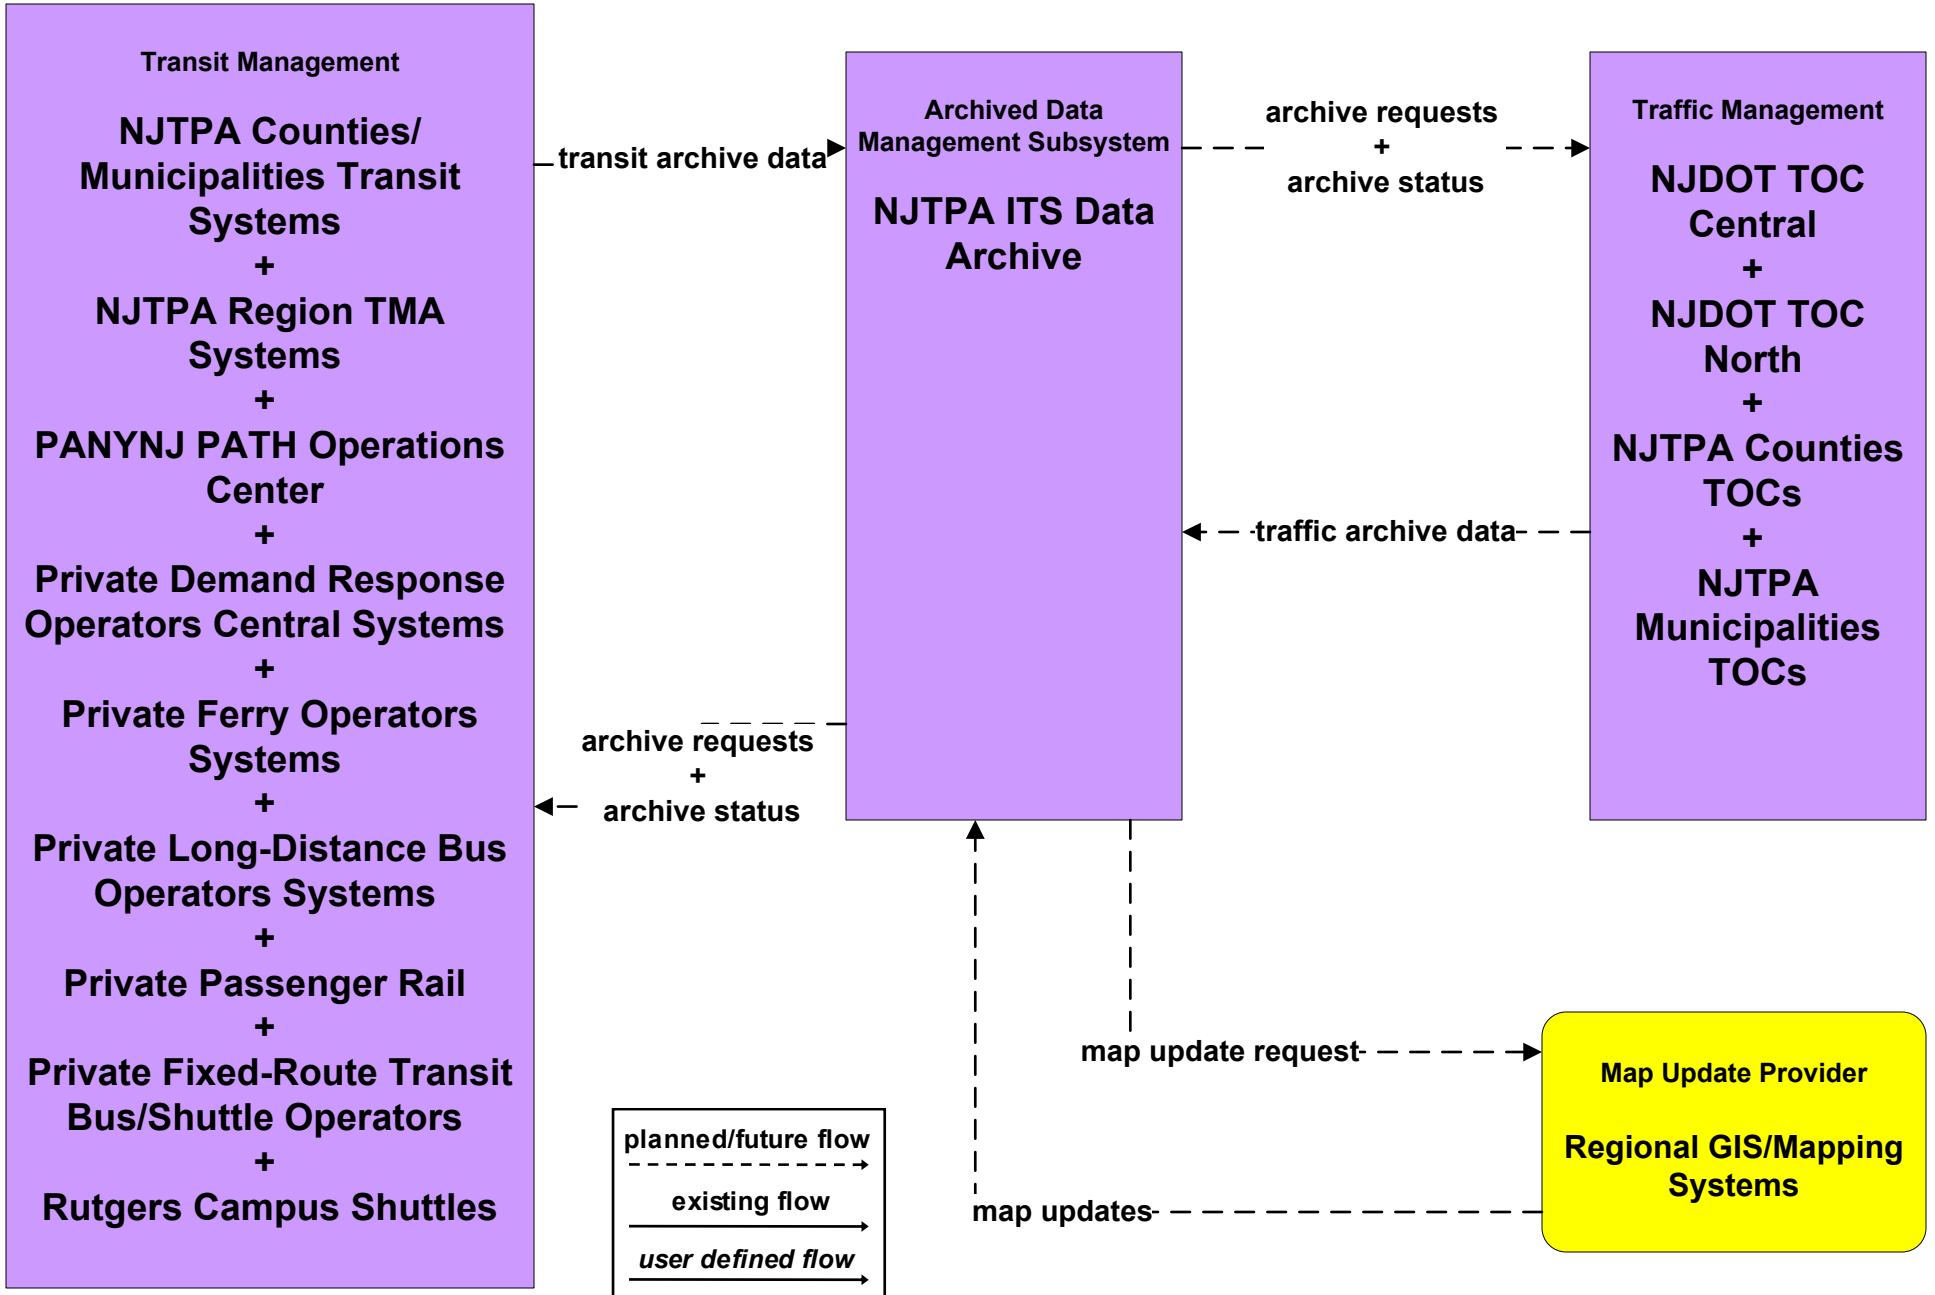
Transit Management

NJTPA Counties/ Municipalities Transit Systems
+
NJTPA Region TMA Systems
+
PANYNJ PATH Operations Center
+
Private Demand Response Operators Central Systems
+
Private Ferry Operators Systems
+
Private Long-Distance Bus Operators Systems
+
Private Passenger Rail
+
Private Fixed-Route Transit Bus/Shuttle Operators
+
Rutgers Campus Shuttles

transit archive data

archive requests
+
archive status

Archived Data Management Subsystem

NJTPA ITS Data Archive

archive requests
+
archive status

traffic archive data

Traffic Management

NJDOT TOC Central
+
NJDOT TOC North
+
NJTPA Counties TOCs
+
NJTPA Municipalities TOCs

map update request

map updates

Map Update Provider

Regional GIS/Mapping Systems

planned/future flow
existing flow
user defined flow